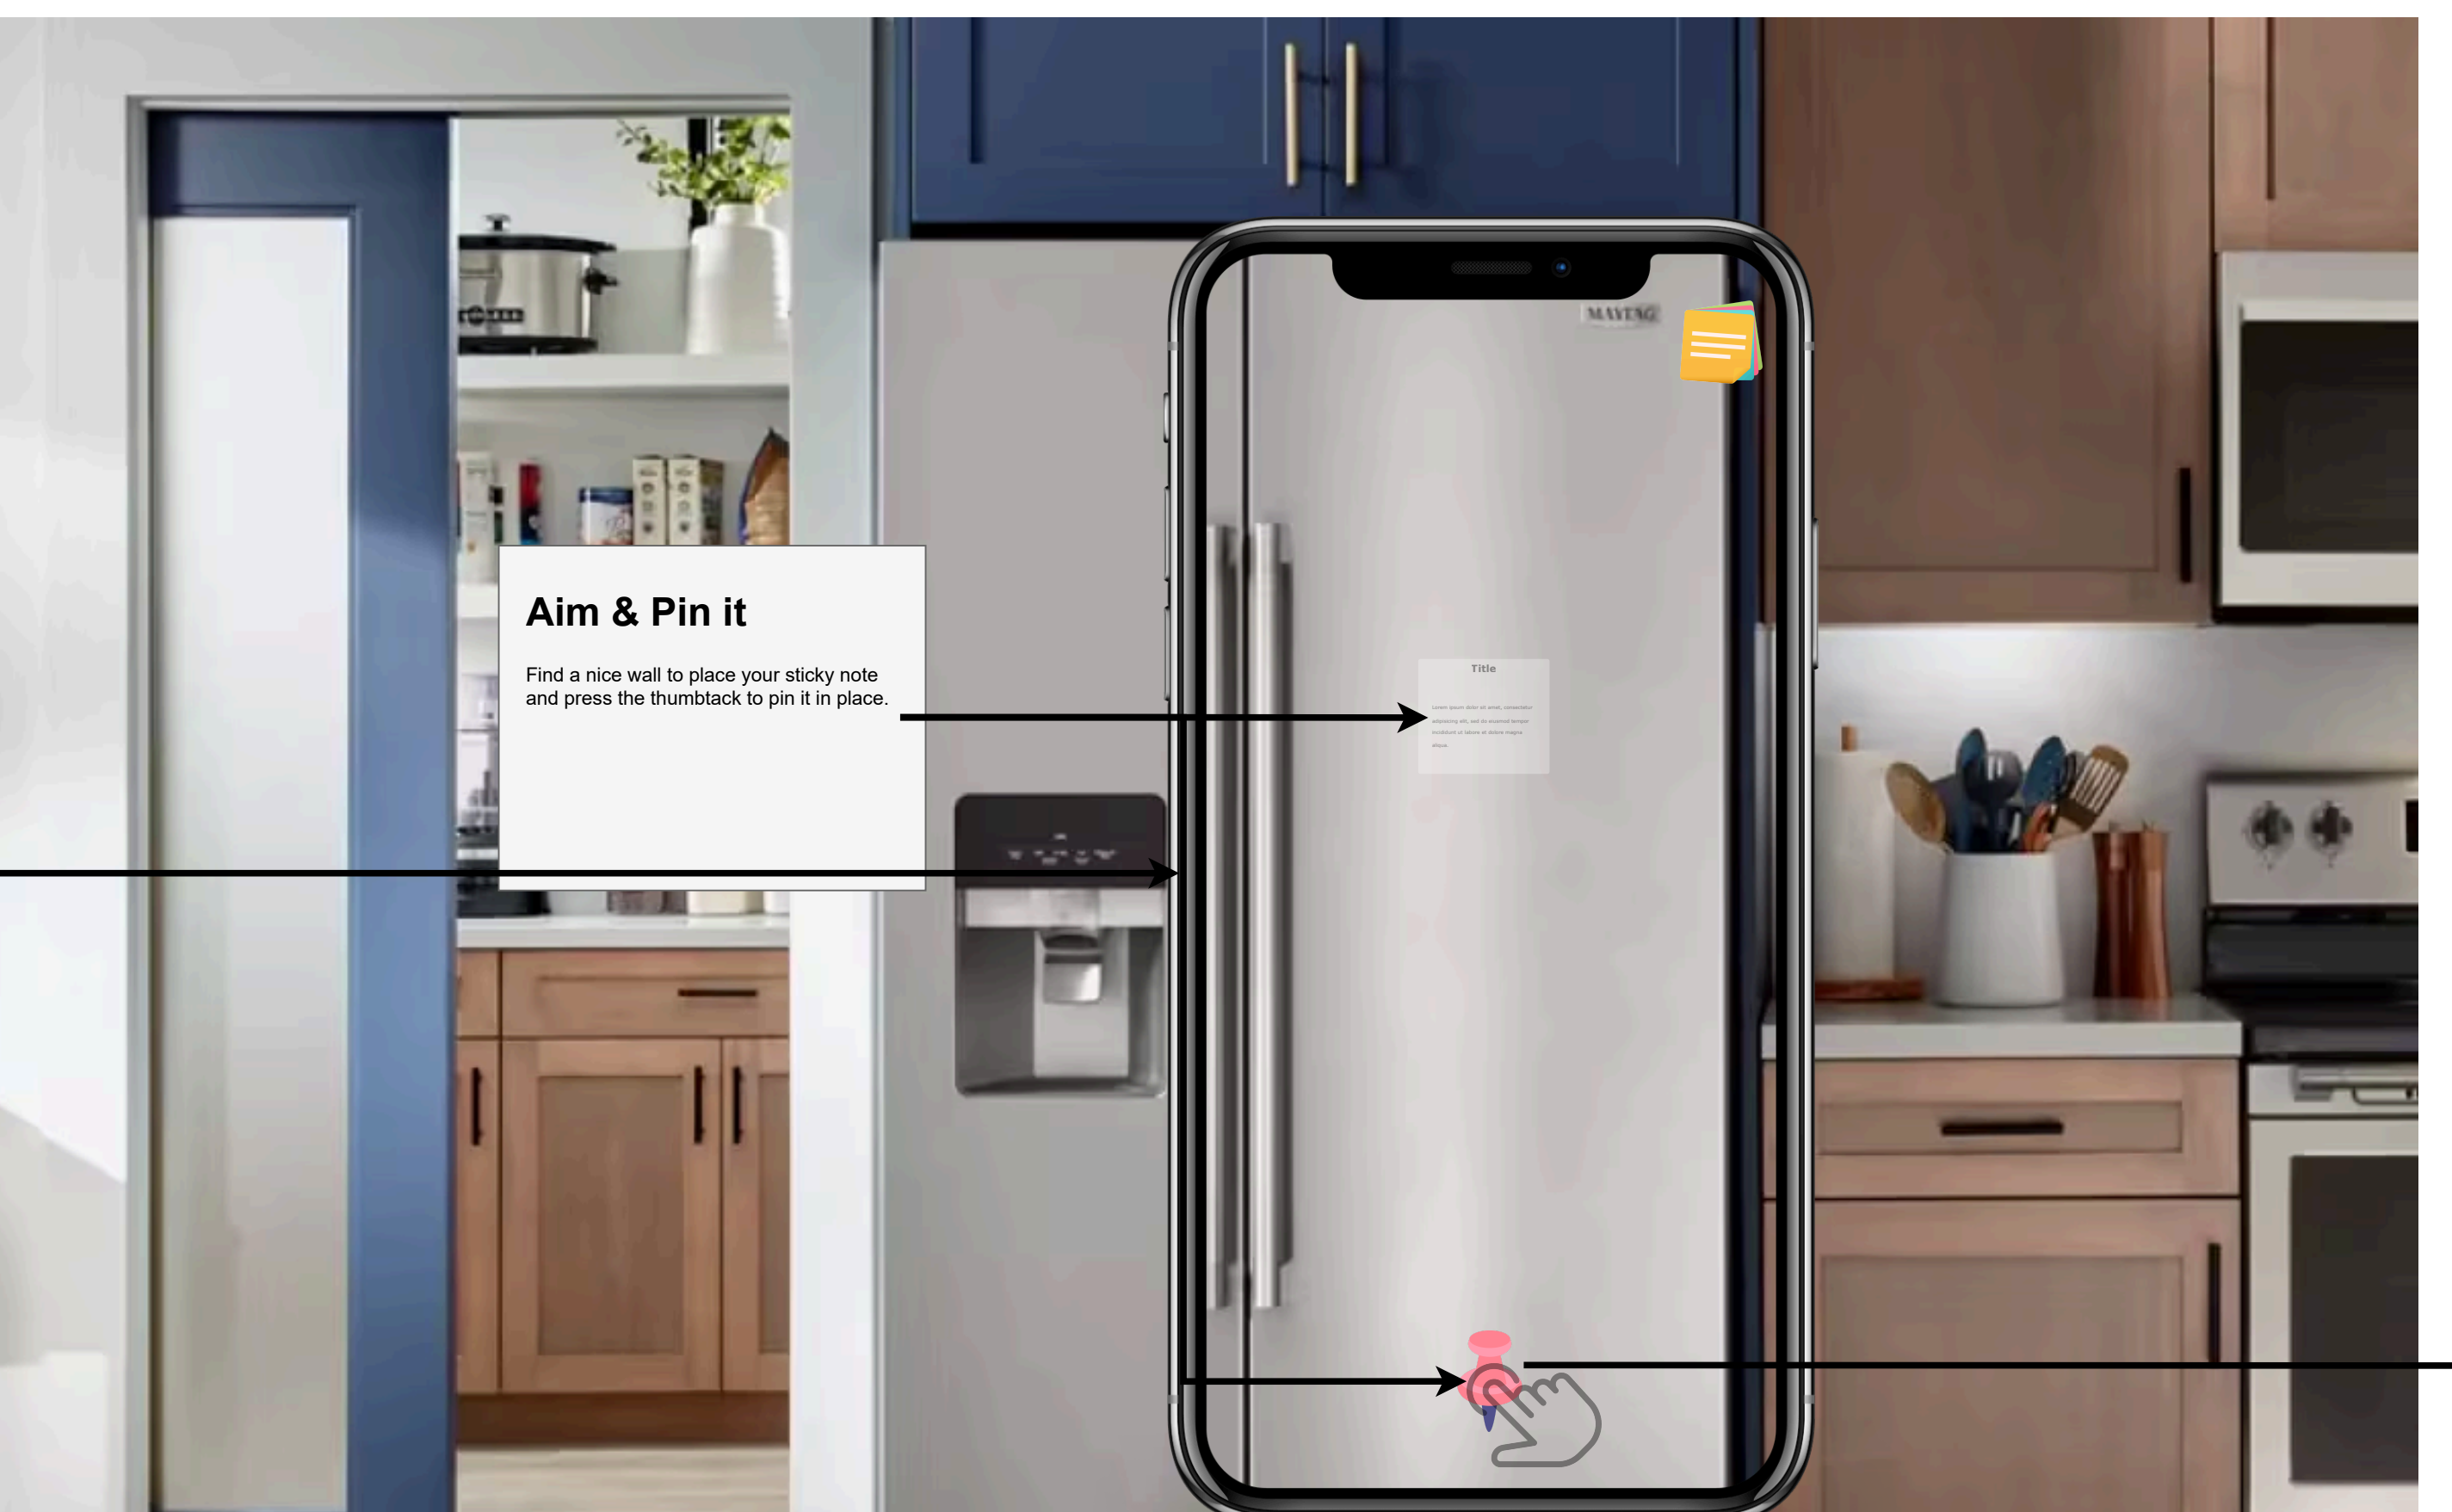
Aim & Pin it

Find a nice wall to place your sticky note and press the thumbtack to pin it in place.

MAYTAG

Title

Lorem ipsum dolor sit amet, consectetur adipiscing elit, sed do eiusmod tempor incididunt ut labore et dolore magna aliqua.